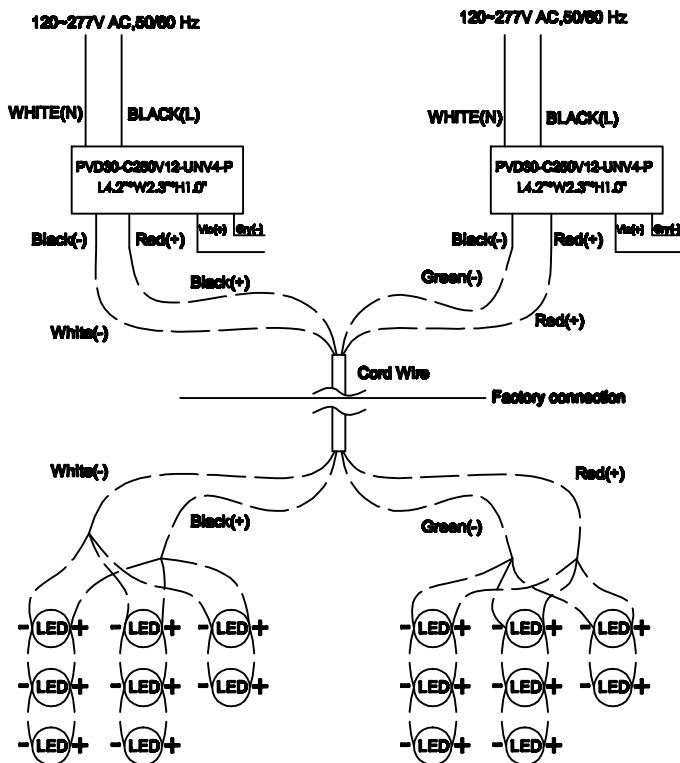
120~277V AC,50/60 Hz

WHITE(N) BLACK(L)

PVD30-C250V12-UNV4-P
L4.2"*W2.3"*H1.0"

Vis(+) Gnr(-)

Black(-) Red(+)

Black(+)

White(-)

120~277V AC,50/60 Hz

WHITE(N) BLACK(L)

PVD30-C250V12-UNV4-P
L4.2"*W2.3"*H1.0"

Vis(+) Gnr(-)

Black(-) Red(+)

Green(-)

Red(+)

Cord Wire

Factory connection

White(-)

Black(+)

Green(-)

Red(+)

-LED+ -LED+ -LED+
-LED+ -LED+ -LED+
-LED+ -LED+

-LED+ -LED+ -LED+
-LED+ -LED+ -LED+
-LED+ -LED+